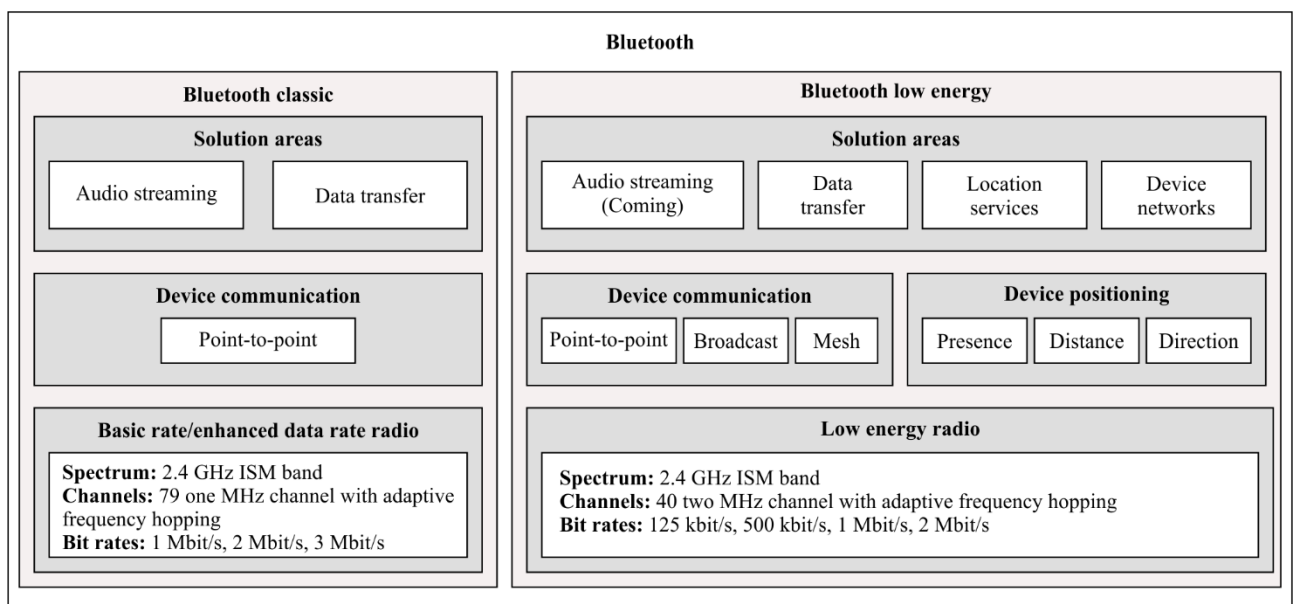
Bluetooth

Bluetooth classic

Solution areas

Audio streaming

Data transfer

Device communication

Point-to-point

Basic rate/enhanced data rate radio

**Spectrum:** 2.4 GHz ISM band
**Channels:** 79 one MHz channel with adaptive frequency hopping
**Bit rates:** 1 Mbit/s, 2 Mbit/s, 3 Mbit/s

Bluetooth low energy

Solution areas

Audio streaming (Coming)

Data transfer

Location services

Device networks

Device communication

Point-to-point

Broadcast

Mesh

Device positioning

Presence

Distance

Direction

Low energy radio

**Spectrum:** 2.4 GHz ISM band
**Channels:** 40 two MHz channel with adaptive frequency hopping
**Bit rates:** 125 kbit/s, 500 kbit/s, 1 Mbit/s, 2 Mbit/s